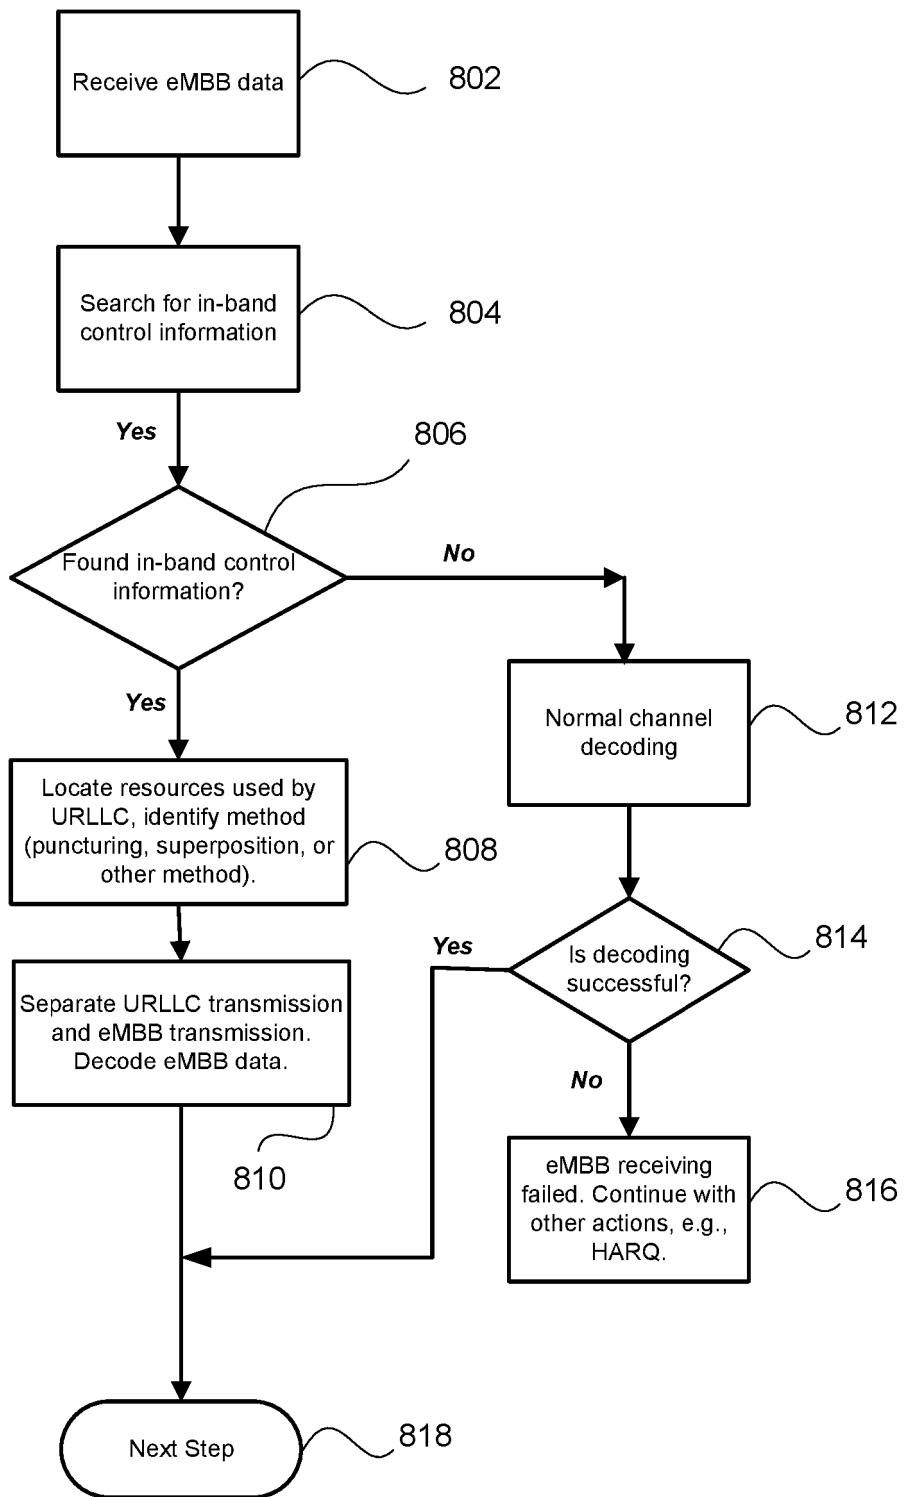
Receive eMBB data

802

Search for in-band control information

804

Yes

806

Found in-band control information?

No

Yes

Locate resources used by URLLC, identify method (puncturing, superposition, or other method).

808

Separate URLLC transmission and eMBB transmission. Decode eMBB data.

810

Normal channel decoding

812

Yes

Is decoding successful?

814

No

eMBB receiving failed. Continue with other actions, e.g., HARQ.

816

Next Step

818